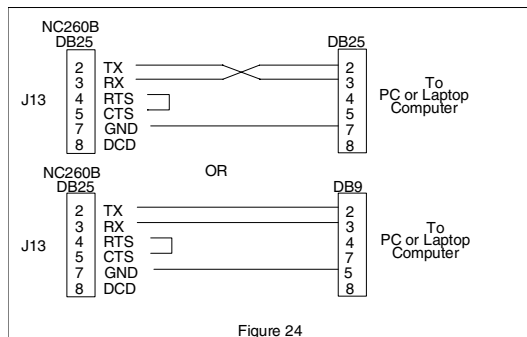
NC260B
DB25

J13

2 TX
3 RX
4 RTS
5 CTS
7 GND
8 DCD

DB25
2
3
4
5
7
8

To
PC or Laptop
Computer

OR

NC260B
DB25

J13

2 TX
3 RX
4 RTS
5 CTS
7 GND
8 DCD

DB9
2
3
4
7
5
8

To
PC or Laptop
Computer

Figure 24